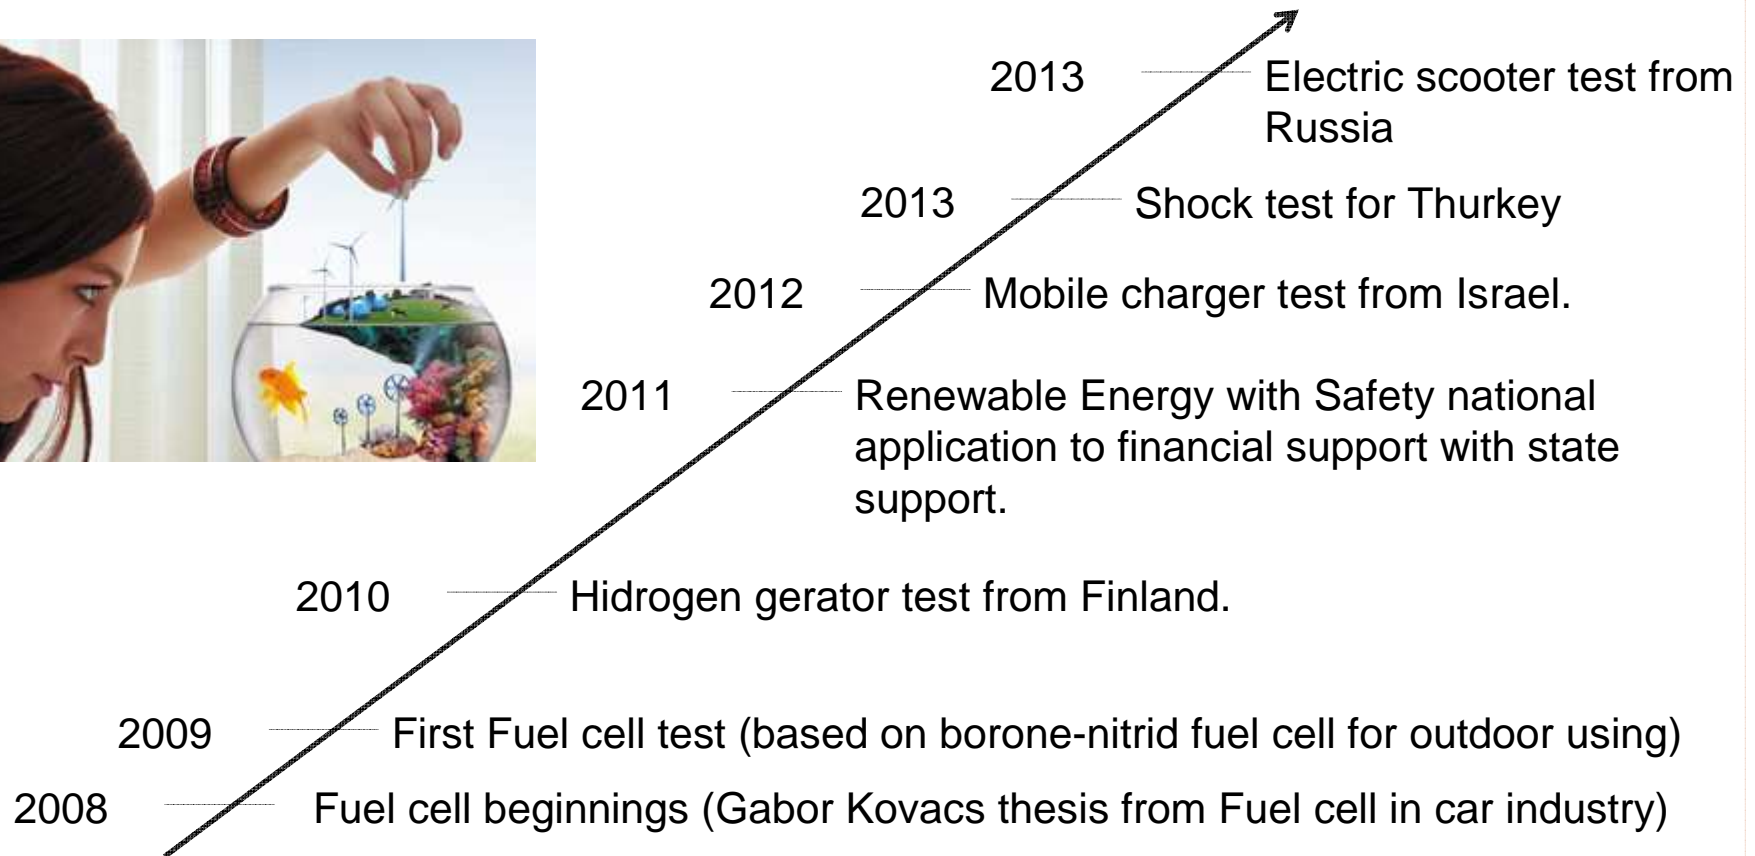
2013 Electric scooter test from Russia

2013 Shock test for Thurkey

2012 Mobile charger test from Israel.

2011 Renewable Energy with Safety national application to financial support with state support.

2010 Hidrogen gerator test from Finland.

2009 First Fuel cell test (based on borone-nitrid fuel cell for outdoor using)

2008 Fuel cell beginnings (Gabor Kovacs thesis from Fuel cell in car industry)